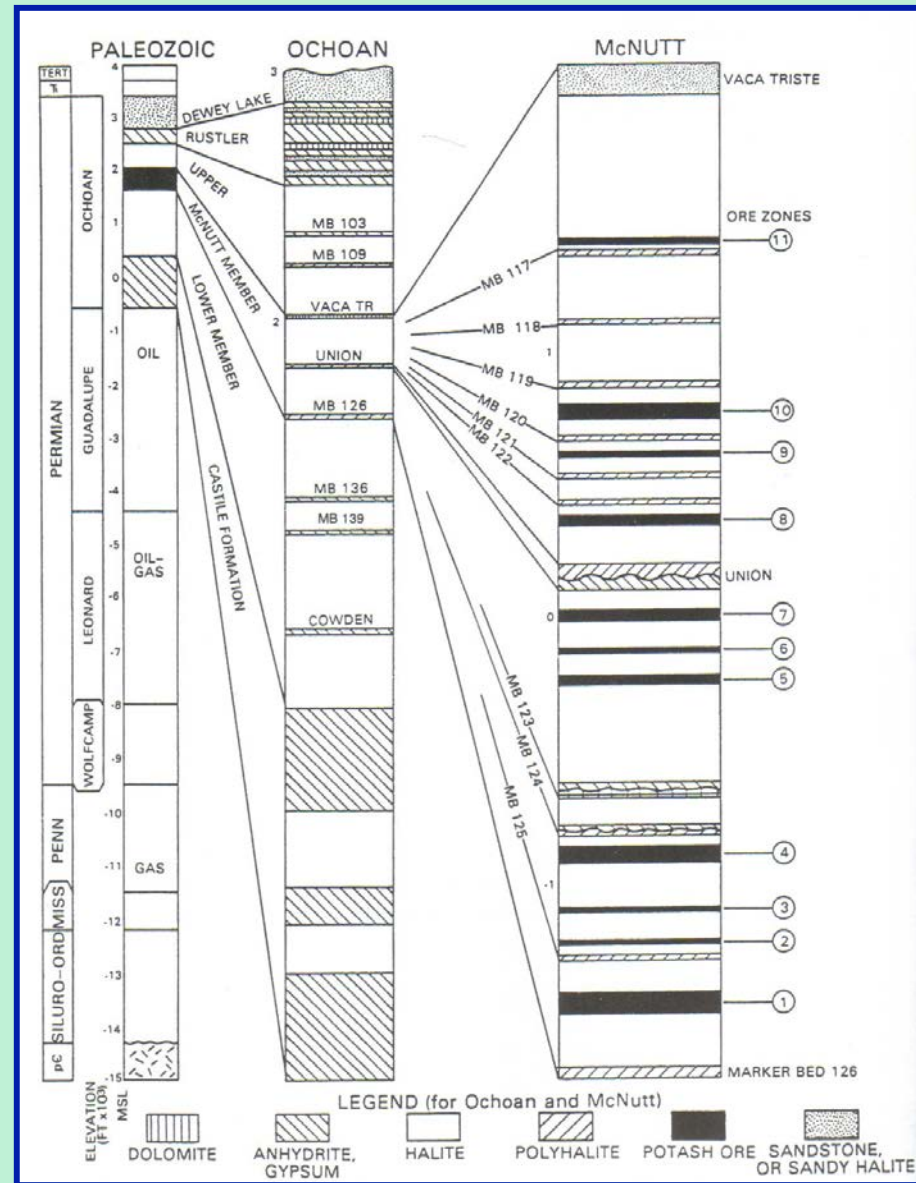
PALEOZOIC

OCHOAN

McNUTT

TERT

Tr

OCHOAN

PERMIAN

GUADALUPE

LEONARD

WOLFCAMP

PENN

MISS

SILURO-ORD

p€

4

3

2

1

0

-1

-2

-3

-4

-5

-6

-7

-8

-9

-10

-11

-12

-13

-14

-15

OIL

OIL-GAS

GAS

ELEVATION (FT x103) MSL

DEWEY LAKE

RUSTLER

UPPER

McNUTT MEMBER

LOWER MEMBER

CASTILE FORMATION

3

MB 103

MB 109

2

VACA TR

UNION

MB 126

MB 136

MB 139

COWDEN

VACA TRISTE

ORE ZONES

MB 117

MB 118

1

MB 119

MB 120

MB 121

MB 122

UNION

0

MB 123

MB 124

MB 125

-1

MARKER BED 126

11

10

9

8

7

6

5

4

3

2

1

LEGEND (for Ochoan and McNutt)

DOLOMITE

ANHYDRITE, GYPSUM

HALITE

POLYHALITE

POTASH ORE

SANDSTONE, OR SANDY HALITE